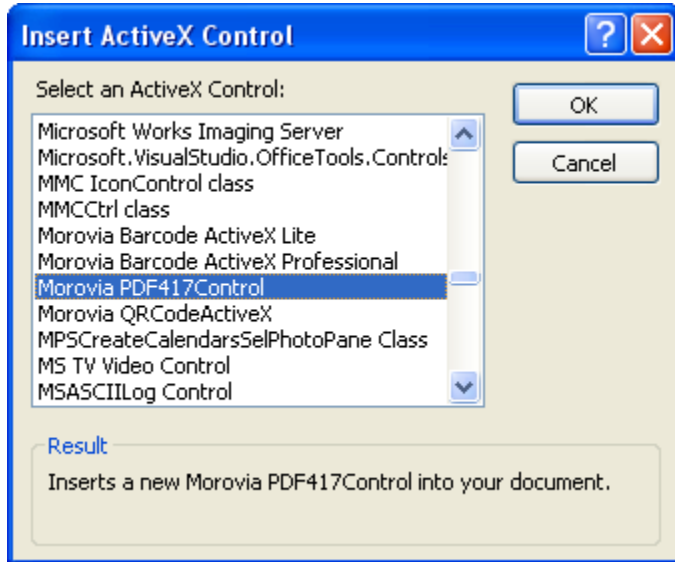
Insert ActiveX Control

Select an ActiveX Control:

Microsoft Works Imaging Server
Microsoft.VisualStudio.OfficeTools.Controls
MMC IconControl class
MMCCtrl class
Morovia Barcode ActiveX Lite
Morovia Barcode ActiveX Professional
Morovia PDF417Control
Morovia QRCodeActiveX
MPSCreateCalendarsSelPhotoPane Class
MS TV Video Control
MSASCIILog Control

OK

Cancel

Result

Inserts a new Morovia PDF417Control into your document.